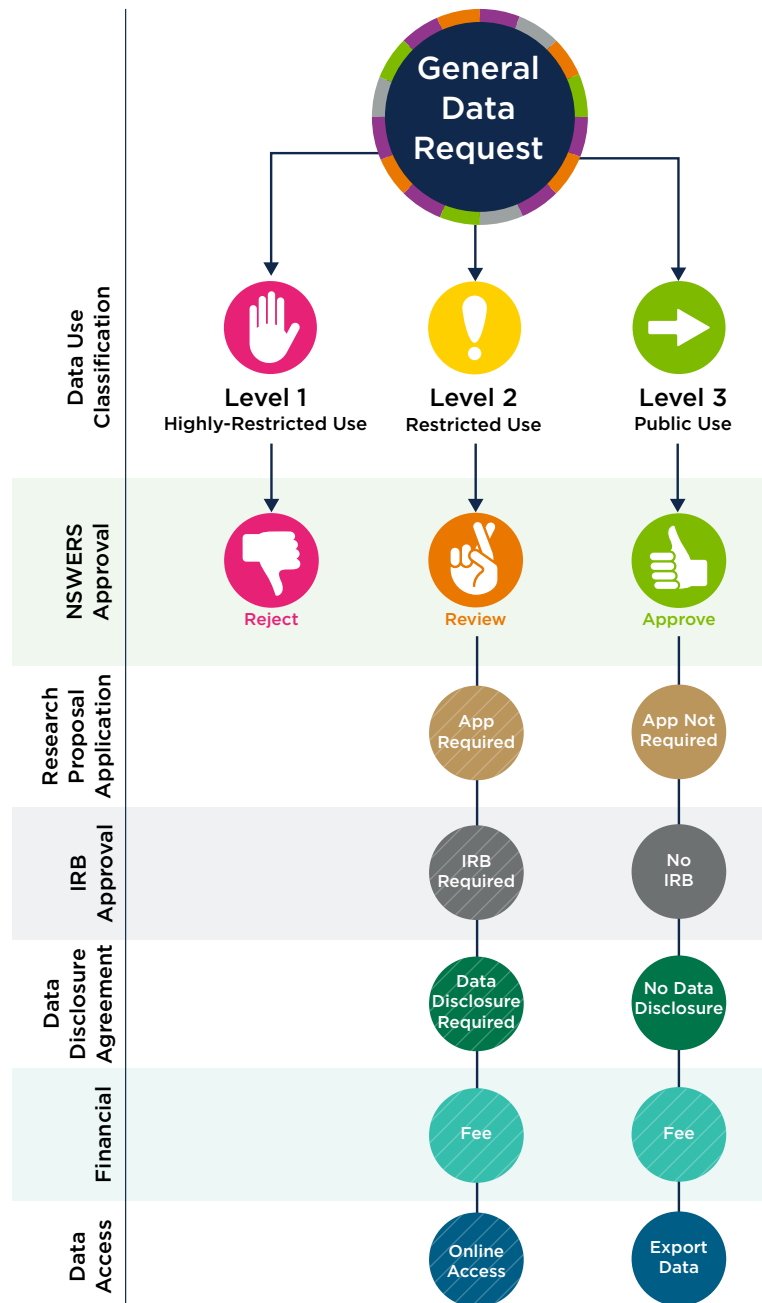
General Data Request

Data Use Classification

Level 1
Highly-Restricted Use

Level 2
Restricted Use

Level 3
Public Use

NSWERS Approval

Reject

Review

Approve

Research Proposal Application

App Required

App Not Required

IRB Approval

IRB Required

No IRB

Data Disclosure Agreement

Data Disclosure Required

No Data Disclosure

Financial

Fee

Fee

Data Access

Online Access

Export Data